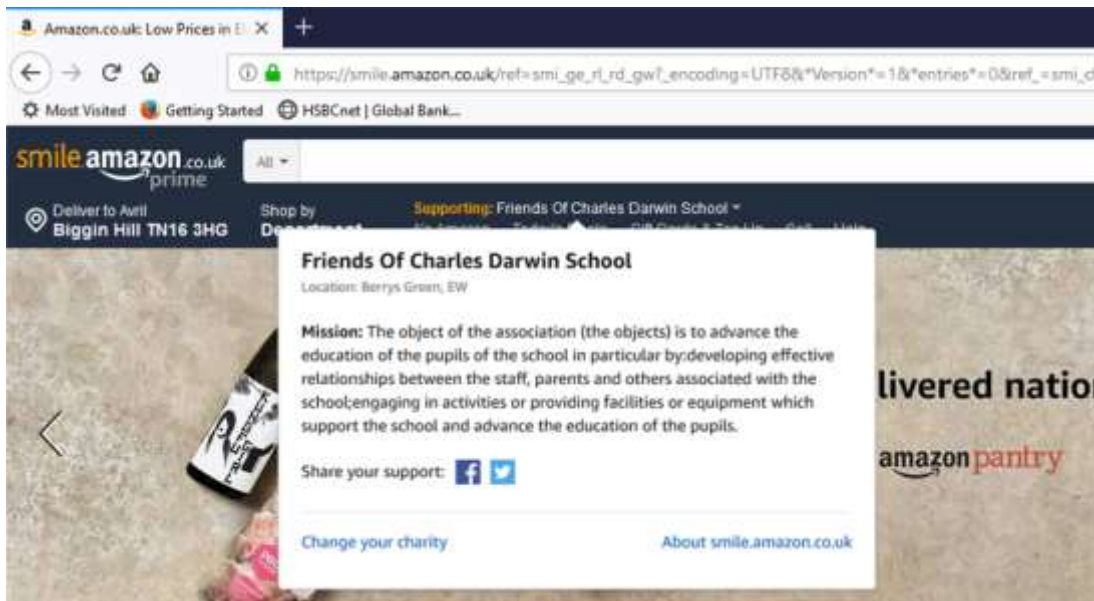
Amazon.co.uk: Low Prices in E

https://smile.amazon.co.uk/ref=smi_ge_rl_rd_gw?_encoding=UTF8&*Version*=1&*entries*=0&ref_=smi_c

Most Visited Getting Started HSBCnet | Global Bank...

smile amazon.co.uk prime

All

Deliver to Avril
Biggin Hill TN16 3HG

Shop by
Department

Supporting: Friends Of Charles Darwin School

Friends Of Charles Darwin School

Location: Berrys Green, EW

Mission: The object of the association (the objects) is to advance the education of the pupils of the school in particular by:developing effective relationships between the staff, parents and others associated with the school;engaging in activities or providing facilities or equipment which support the school and advance the education of the pupils.

Share your support:

Change your charity

About smile.amazon.co.uk

livered nation

amazon pantry